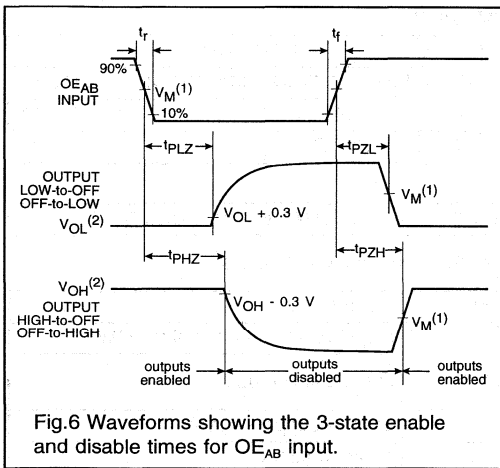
$t_r$

$t_f$

90%

$OE_{AB}$ INPUT

$V_M^{(1)}$

10%

$t_{PLZ}$

$t_{PZL}$

OUTPUT LOW-to-OFF OFF-to-LOW

$V_M^{(1)}$

$V_{OL}^{(2)}$

$V_{OL}$ + 0.3 V

$t_{PHZ}$

$t_{PZH}$

$V_{OH}^{(2)}$

OUTPUT HIGH-to-OFF OFF-to-HIGH

$V_{OH}$ - 0.3 V

$V_M^{(1)}$

outputs enabled

outputs disabled

outputs enabled

Fig.6 Waveforms showing the 3-state enable and disable times for $OE_{AB}$ input.